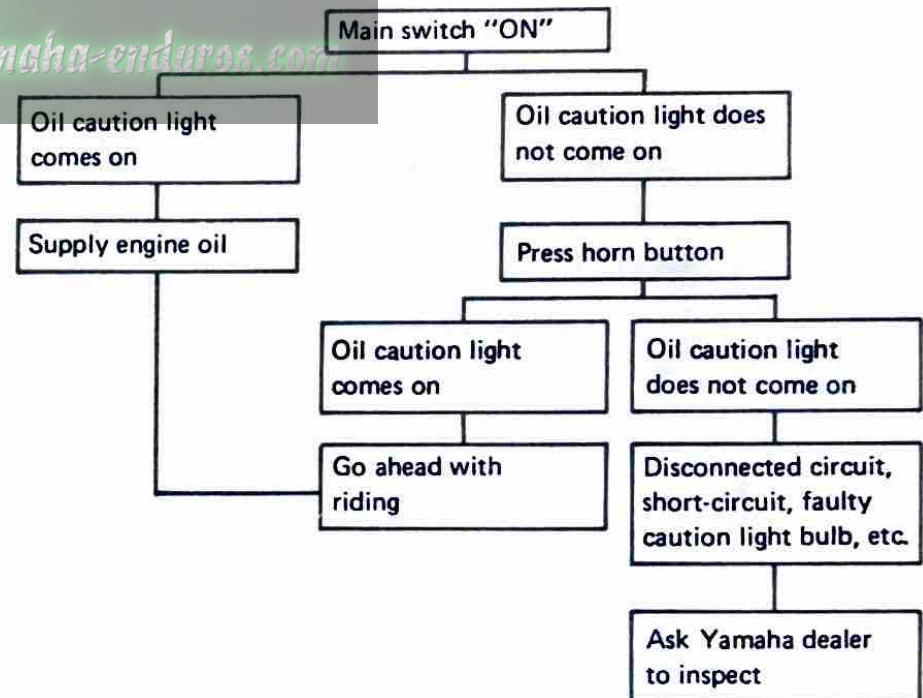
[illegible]maha-enduros.com

Main switch "ON"

Oil caution light comes on

Supply engine oil

Oil caution light does not come on

Press horn button

Oil caution light comes on

Go ahead with riding

Oil caution light does not come on

Disconnected circuit, short-circuit, faulty caution light bulb, etc.

Ask Yamaha dealer to inspect